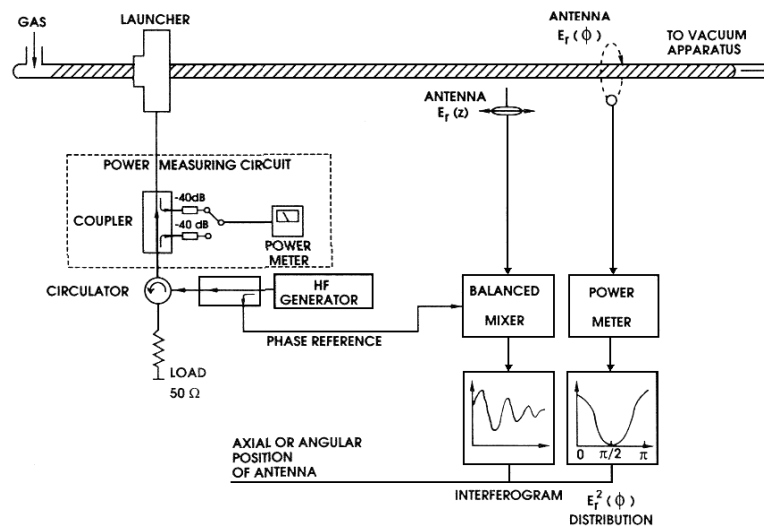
GAS

LAUNCHER

ANTENNA
$E_r(\phi)$

TO VACUUM APPARATUS

ANTENNA
$E_r(z)$

POWER MEASURING CIRCUIT

COUPLER

-40dB

-40 dB

POWER METER

CIRCULATOR

HF GENERATOR

BALANCED MIXER

POWER METER

PHASE REFERENCE

LOAD
50 Ω

AXIAL OR ANGULAR POSITION OF ANTENNA

0

$\pi/2$

$\pi$

INTERFEROGRAM

$E_r^2(\phi)$
DISTRIBUTION